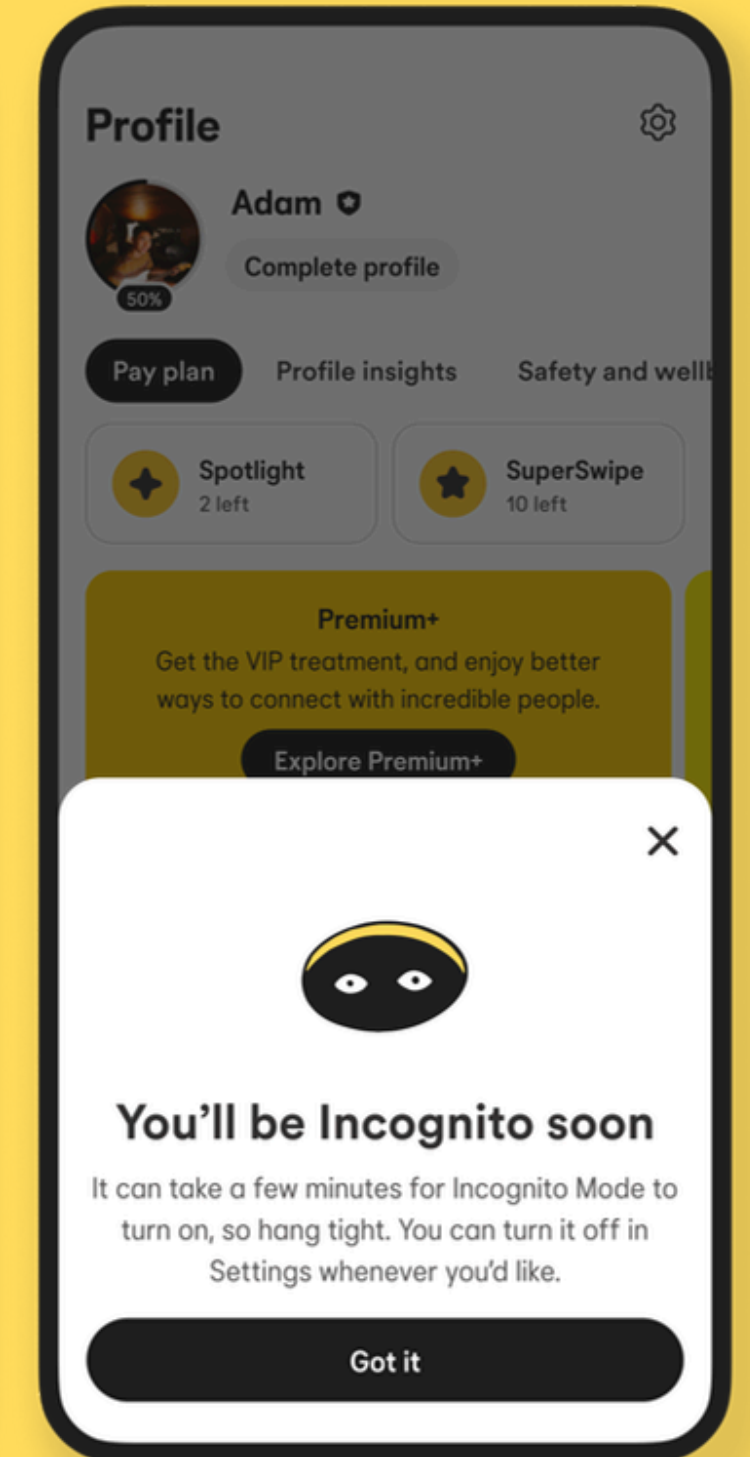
Profile

Adam

Complete profile

50%

Pay plan

Profile insights

Safety and wellb

Spotlight
2 left

SuperSwipe
10 left

Premium+
Get the VIP treatment, and enjoy better ways to connect with incredible people.

Explore Premium+

×

You'll be Incognito soon

It can take a few minutes for Incognito Mode to turn on, so hang tight. You can turn it off in Settings whenever you'd like.

Got it